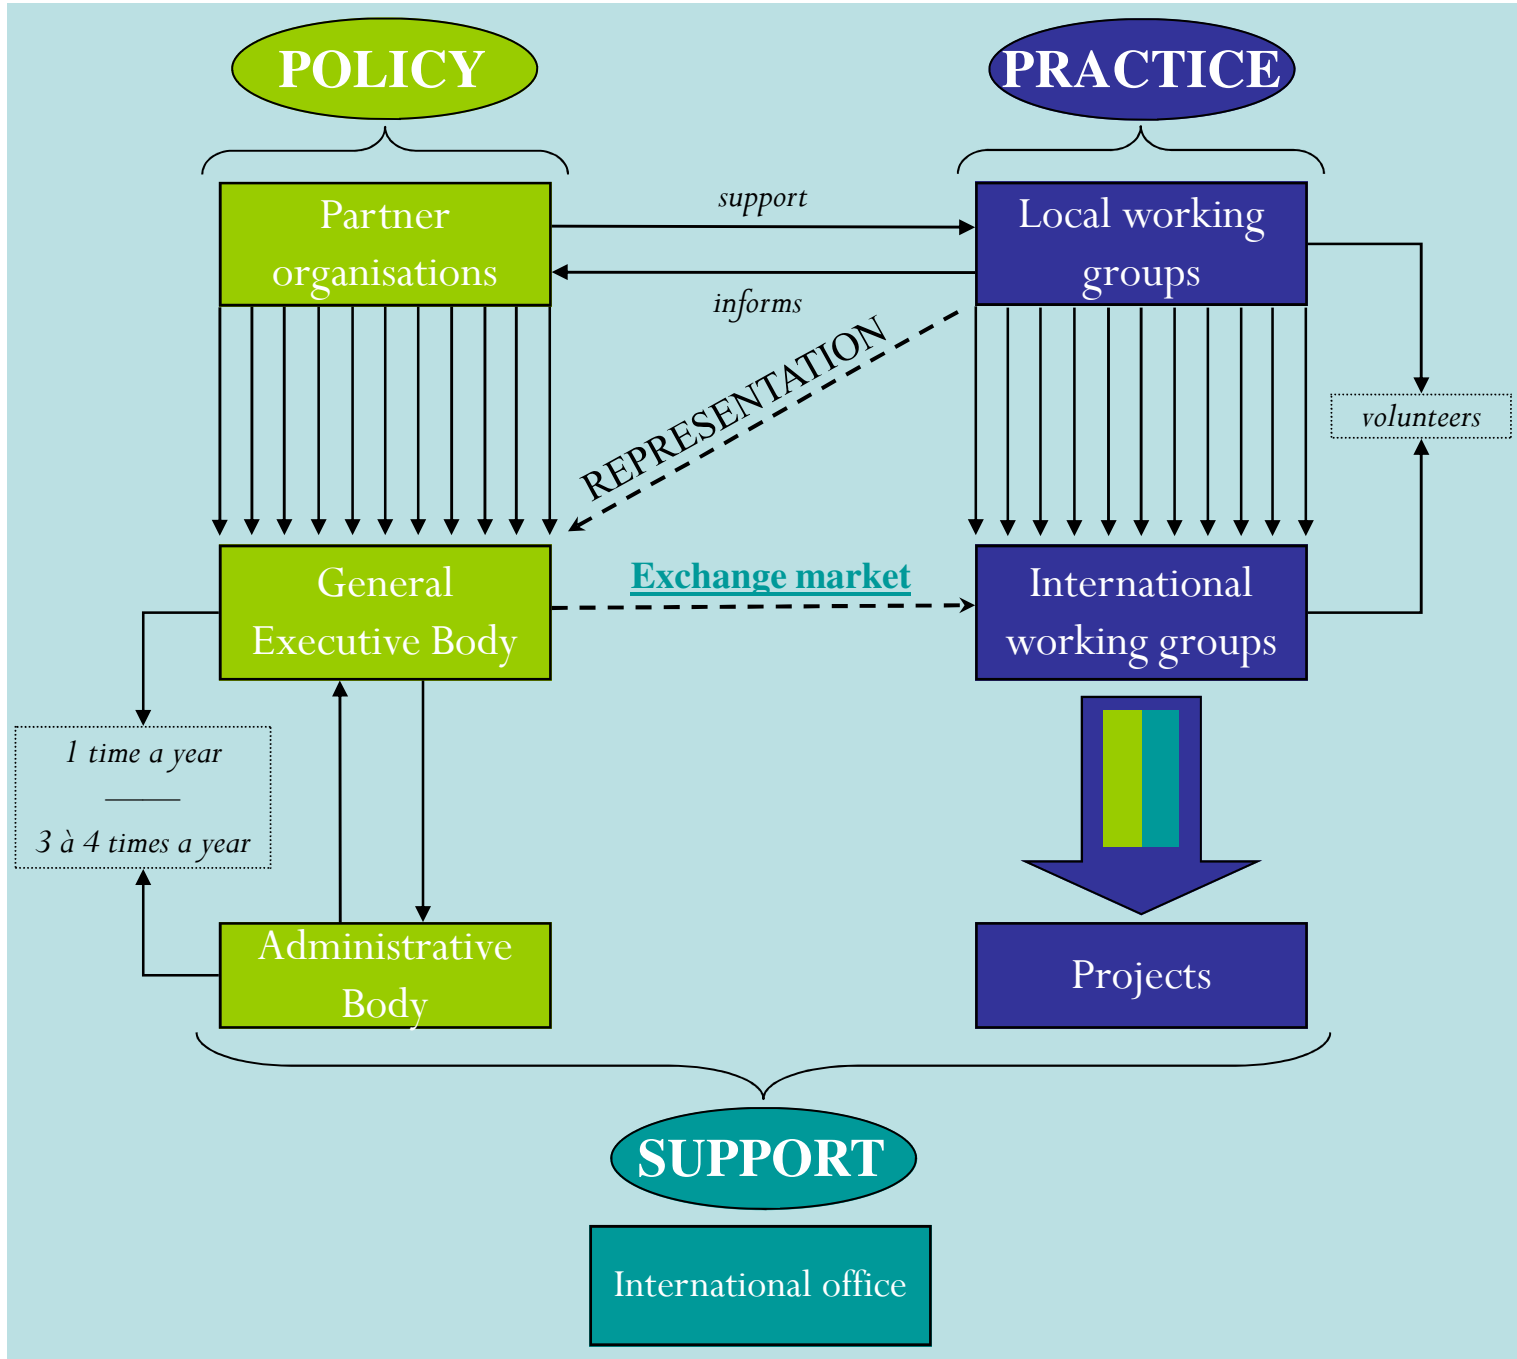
POLICY

PRACTICE

Partner organisations

support

informs

Local working groups

REPRESENTATION

volunteers

General Executive Body

Exchange market

International working groups

1 time a year

3 à 4 times a year

Administrative Body

Projects

SUPPORT

International office